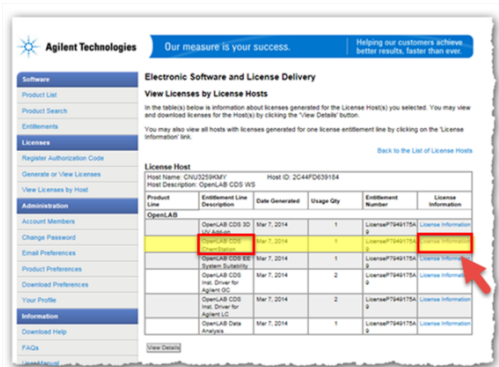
Agilent Technologies

Our measure is your success.

Helping our customers achieve better results, faster than ever.

Software

Product List

Product Search

Entitlements

Licenses

Register Authorization Code

Generate or View Licenses

View Licenses by Host

Administration

Account Members

Change Password

Email Preferences

Product Preferences

Download Preferences

Your Profile

Information

Download Help

FAQs

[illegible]

Electronic Software and License Delivery

View Licenses by License Hosts

In the table(s) below is information about licenses generated for the License Host(s) you selected. You may view and download licenses for the Host(s) by clicking the 'View Details' button.

You may also view all hosts with licenses generated for one license entitlement line by clicking on the 'License Information' link.

Back to the List of License Hosts

License Host

Host Name: CNU3259KMY Host ID: 2C44FD639184
Host Description: OpenLAB CDS WS

| Product Line | Entitlement Line Description | Date Generated | Usage Qty | Entitlement Number | License Information |
|---|---|---|---|---|---|
| OpenLAB | | | | | |
| | OpenLAB CDS 3D UV Add-on | Mar 7, 2014 | 1 | LicenseP7949175A 9 | License Information |
| | OpenLAB CDS Workstation | Mar 7, 2014 | 1 | LicenseP7949175A 9 | License Information |
| | OpenLAB CDS EE System Suitability | Mar 7, 2014 | 1 | LicenseP7949175A 9 | License Information |
| | OpenLAB CDS Inst. Driver for Agilent GC | Mar 7, 2014 | 2 | LicenseP7949175A 9 | License Information |
| | OpenLAB CDS Inst. Driver for Agilent LC | Mar 7, 2014 | 2 | LicenseP7949175A 9 | License Information |
| | OpenLAB Data Analysis | Mar 7, 2014 | 1 | LicenseP7949175A 9 | License Information |

View Details